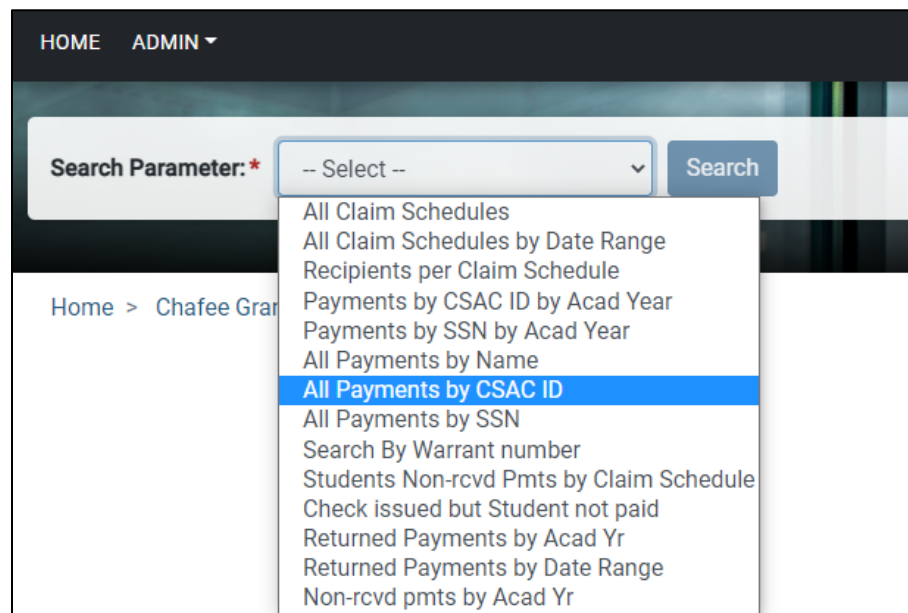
HOME ADMIN

Search Parameter: *

-- Select --

Search

All Claim Schedules
All Claim Schedules by Date Range
Recipients per Claim Schedule
Payments by CSAC ID by Acad Year
Payments by SSN by Acad Year
All Payments by Name
All Payments by CSAC ID
All Payments by SSN
Search By Warrant number
Students Non-rcvd Pmts by Claim Schedule
Check issued but Student not paid
Returned Payments by Acad Yr
Returned Payments by Date Range
Non-rcvd pmts by Acad Yr

Home > Chafee Grar